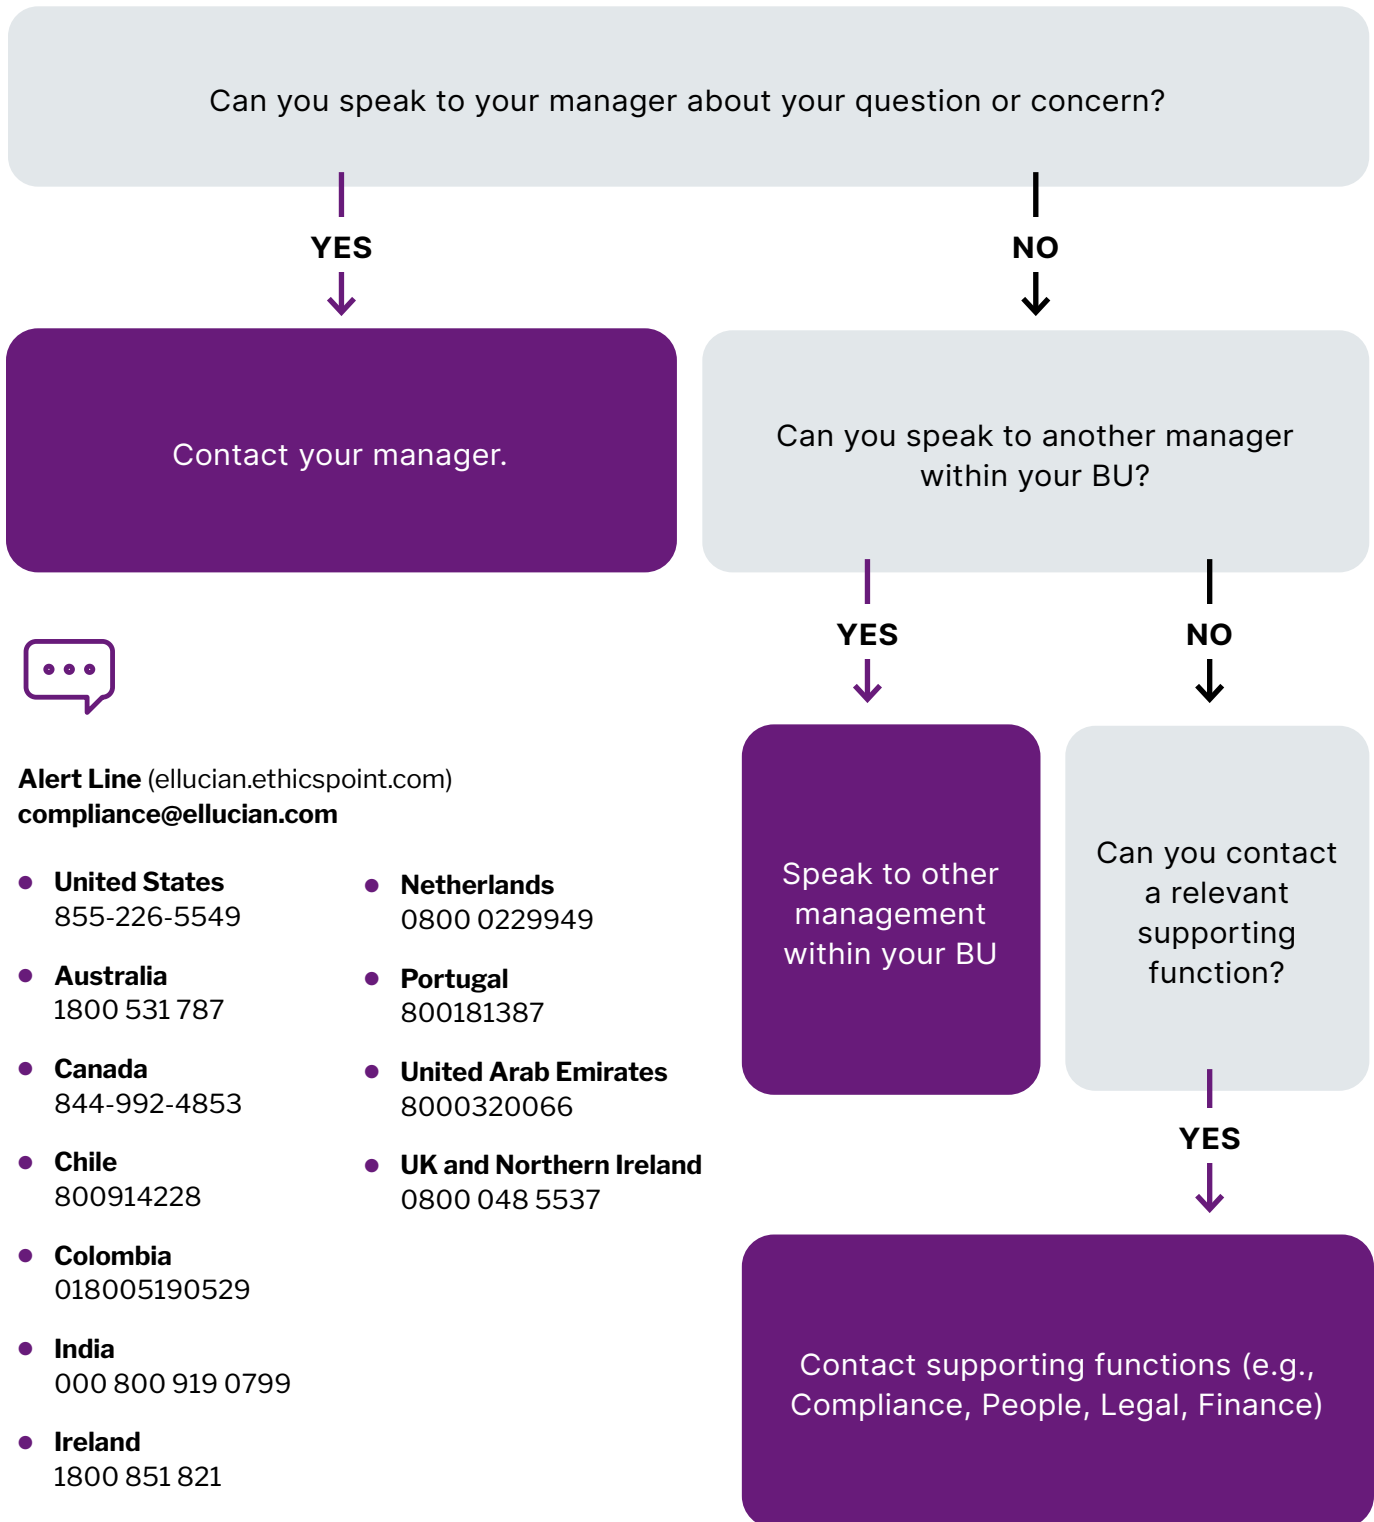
Can you speak to your manager about your question or concern?

YES

NO

Contact your manager.

Can you speak to another manager within your BU?

YES

NO

Speak to other management within your BU

Can you contact a relevant supporting function?

YES

Contact supporting functions (e.g., Compliance, People, Legal, Finance)

**Alert Line** (ellucian.ethicspoint.com)
**compliance@ellucian.com**

- **United States** 855-226-5549
- **Australia** 1800 531 787
- **Canada** 844-992-4853
- **Chile** 800914228
- **Colombia** 018005190529
- **India** 000 800 919 0799
- **Ireland** 1800 851 821

- **Netherlands** 0800 0229949
- **Portugal** 800181387
- **United Arab Emirates** 8000320066
- **UK and Northern Ireland** 0800 048 5537